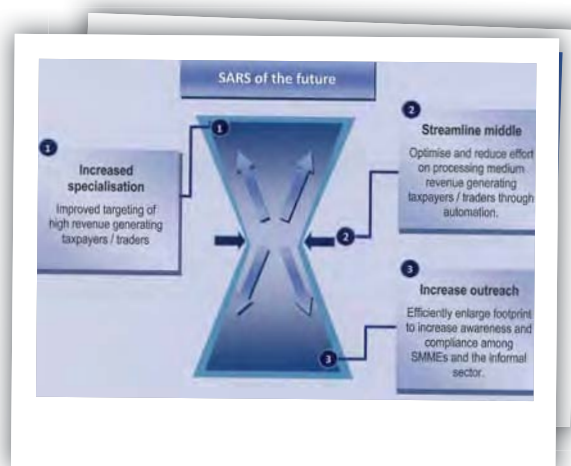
SARS of the future

1

Increased specialisation

Improved targeting of high revenue generating taxpayers / traders

1

2

Streamline middle

Optimise and reduce effort on processing medium revenue generating taxpayers / traders through automation.

2

3

Increase outreach

Efficiently enlarge footprint to increase awareness and compliance among SMMEs and the informal sector.

3